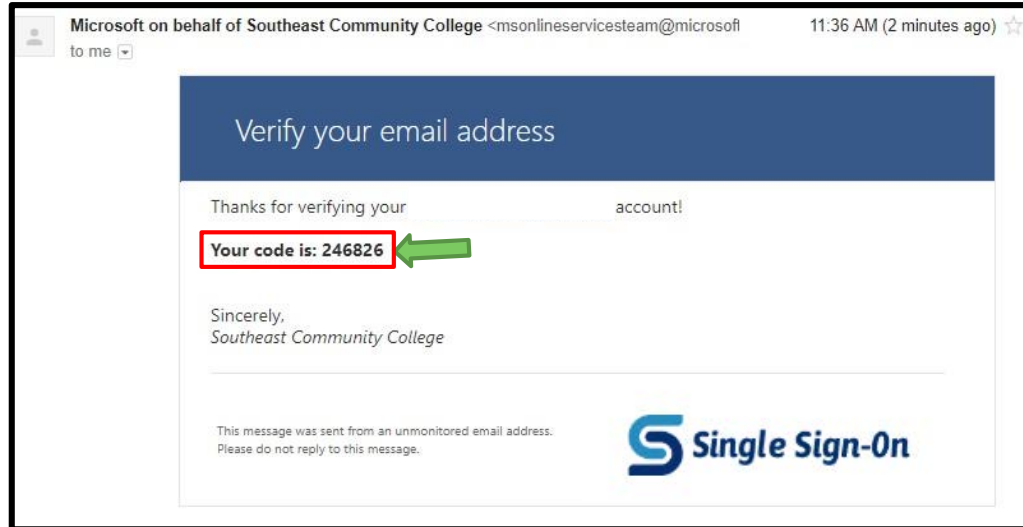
Microsoft on behalf of Southeast Community College <msonlineservicesteam@microsof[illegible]
11:36 AM (2 minutes ago)
to me

Verify your email address

Thanks for verifying your account!

**Your code is: 246826**

Sincerely,
*Southeast Community College*

This message was sent from an unmonitored email address. Please do not reply to this message.

Single Sign-On